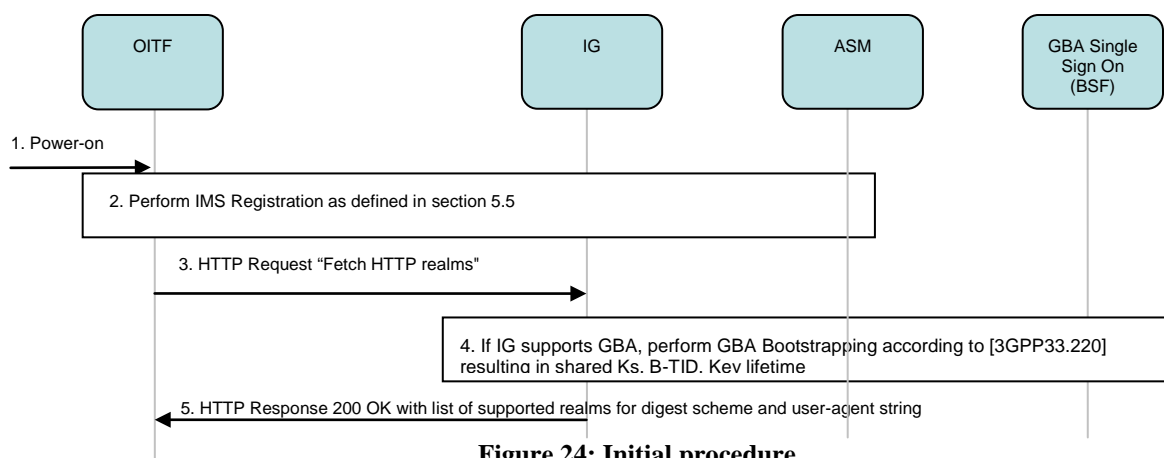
OITF

IG

ASM

GBA Single Sign On (BSF)

1. Power-on

2. Perform IMS Registration as defined in section 5.5

3. HTTP Request "Fetch HTTP realms"

4. If IG supports GBA, perform GBA Bootstrapping according to [3GPP33.220] resulting in shared Ks, B-TID, Key lifetime

5. HTTP Response 200 OK with list of supported realms for digest scheme and user-agent string

Figure 24: Initial procedure